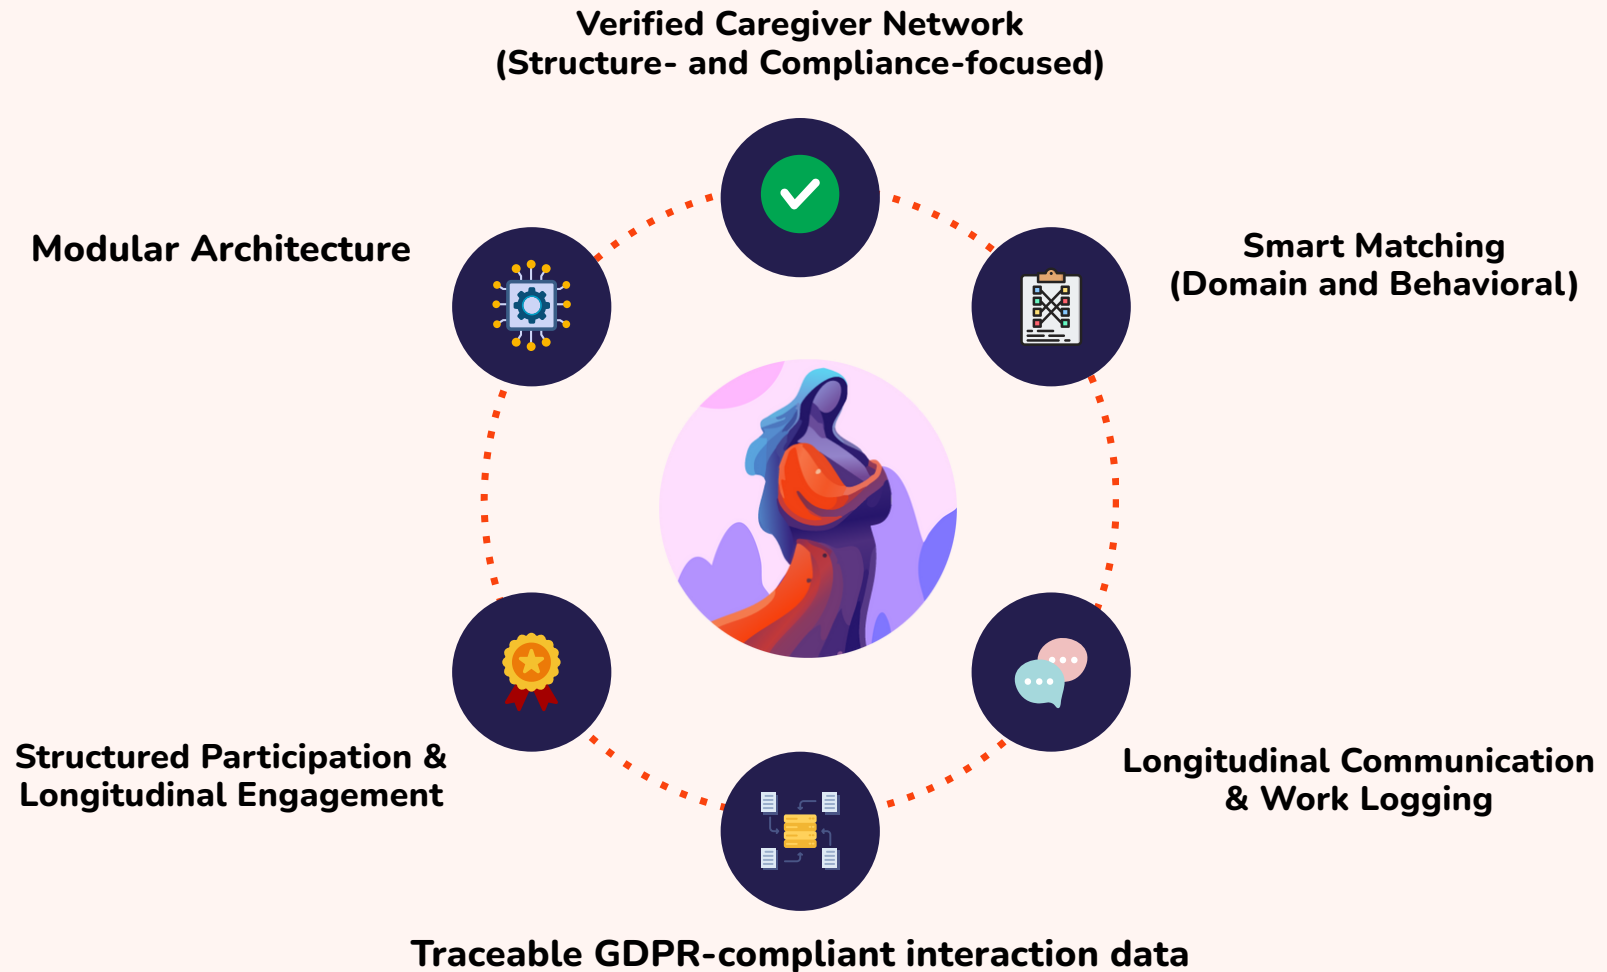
Verified Caregiver Network
(Structure- and Compliance-focused)

Modular Architecture

Smart Matching
(Domain and Behavioral)

Structured Participation &
Longitudinal Engagement

Longitudinal Communication
& Work Logging

Traceable GDPR-compliant interaction data